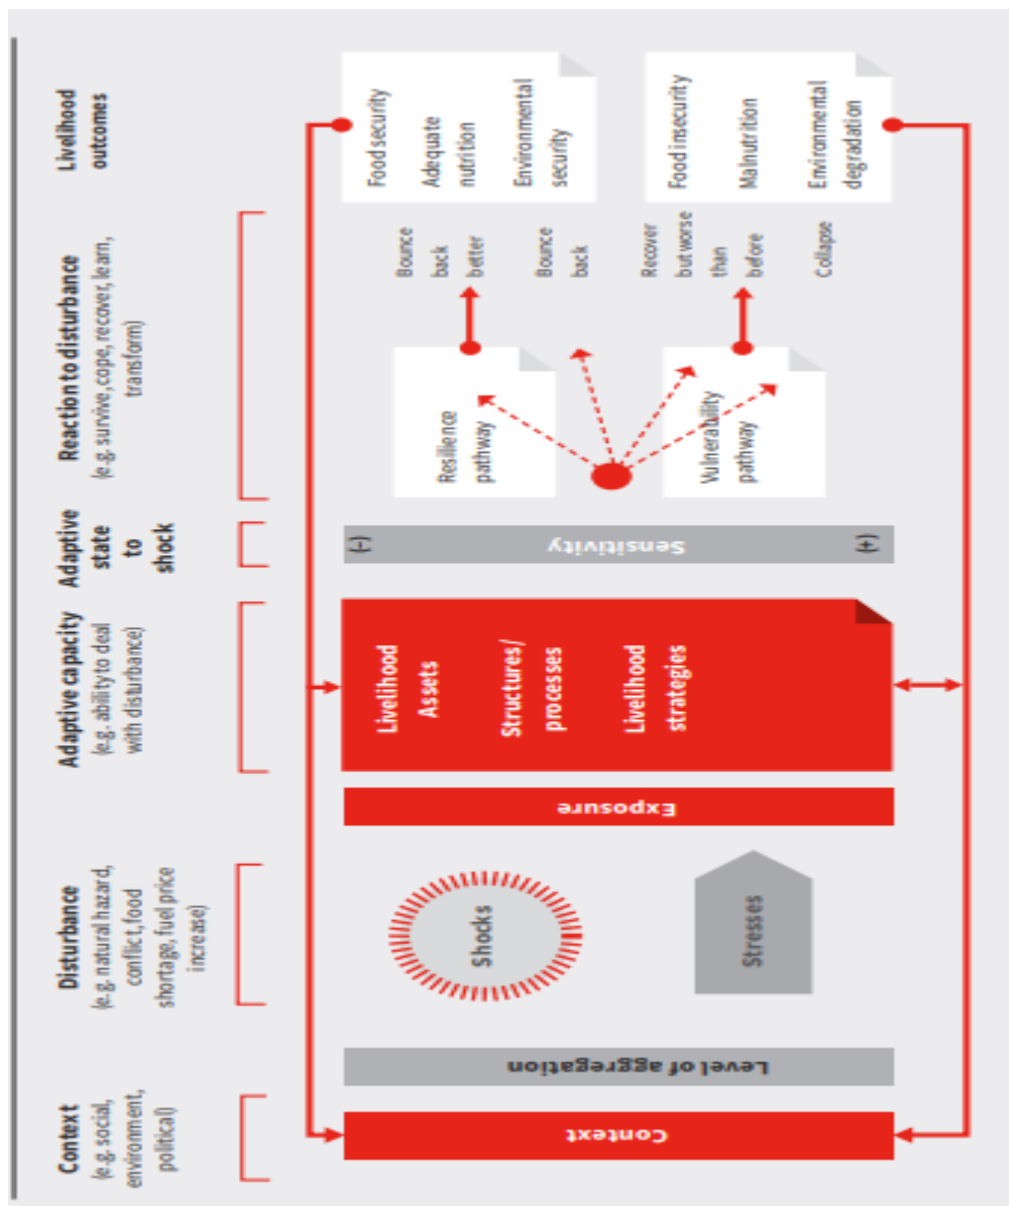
Livelihood outcomes

Reaction to disturbance
(e.g. survive, cope, recover, learn, transform)

Adaptive state to shock

Adaptive capacity
(e.g. ability to deal with disturbance)

Disturbance
(e.g. natural hazard, conflict, food shortage, fuel price increase)

Context
(e.g. social, environment, political)

Food security
Adequate nutrition
Environmental security

Food insecurity
Malnutrition
Environmental degradation

Bounce back better
Bounce back
Recover but worse than before
Collapse

Resilience pathway
Vulnerability pathway

Sensitivity
(-)
(+)

Livelihood Assets
Structures/ processes
Livelihood strategies

Exposure

Shocks
Stresses

Level of aggregation

Context